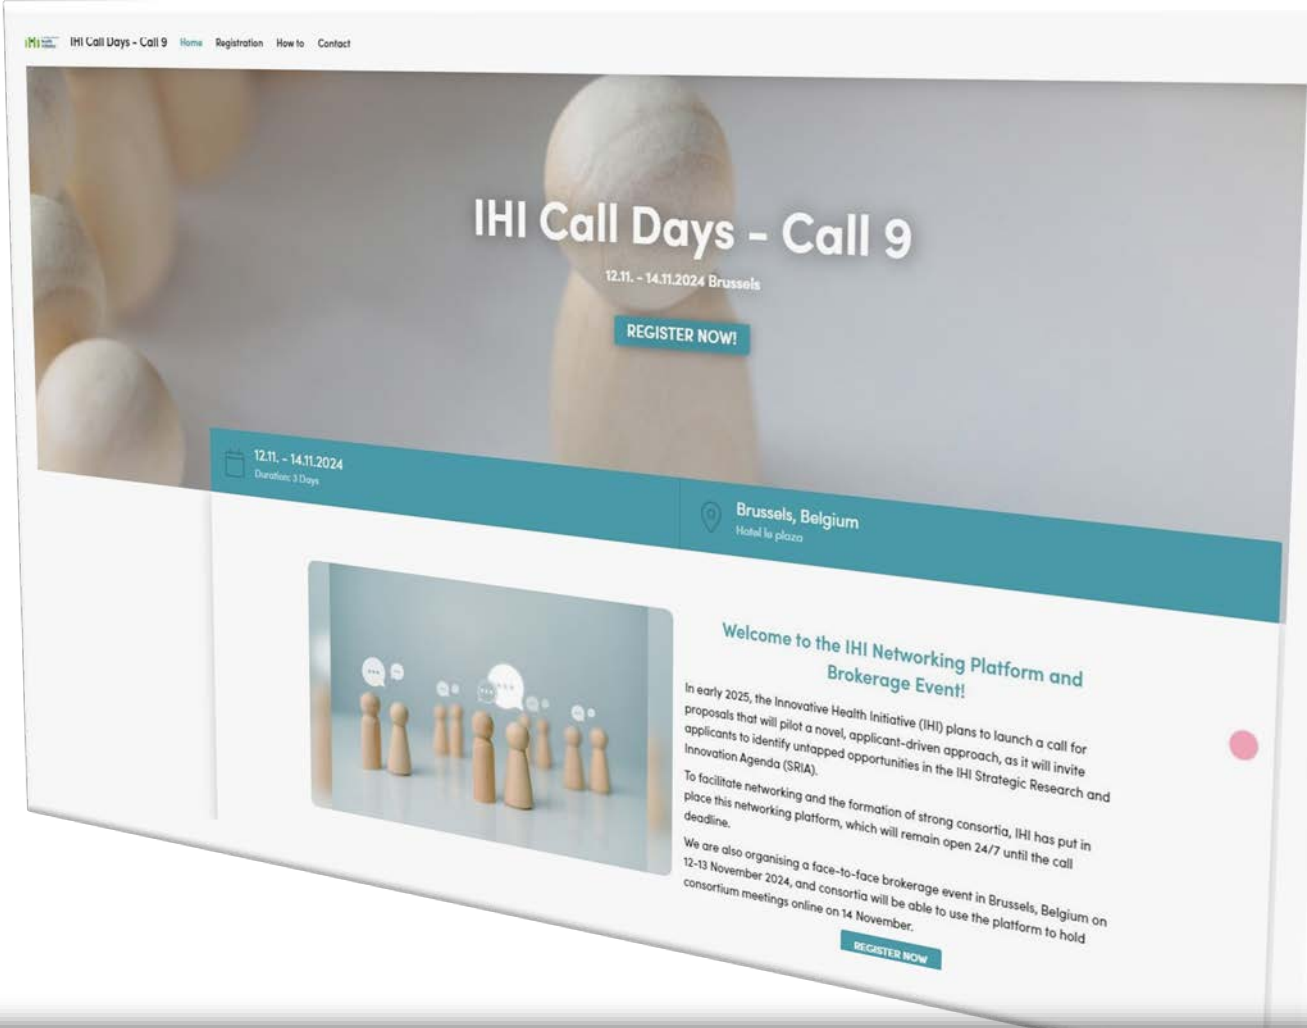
IHI Call Days - Call 9 Home Registration How to Contact

IHI Call Days - Call 9

12.11. - 14.11.2024 Brussels

REGISTER NOW!

12.11. - 14.11.2024
Duration: 3 Days

Brussels, Belgium
Hotel le plaza

Welcome to the IHI Networking Platform and Brokerage Event!

In early 2025, the Innovative Health Initiative (IHI) plans to launch a call for proposals that will pilot a novel, applicant-driven approach, as it will invite applicants to identify untapped opportunities in the IHI Strategic Research and Innovation Agenda (SRIA).

To facilitate networking and the formation of strong consortia, IHI has put in place this networking platform, which will remain open 24/7 until the call deadline.

We are also organising a face-to-face brokerage event in Brussels, Belgium on 12-13 November 2024, and consortia will be able to use the platform to hold consortium meetings online on 14 November.

REGISTER NOW